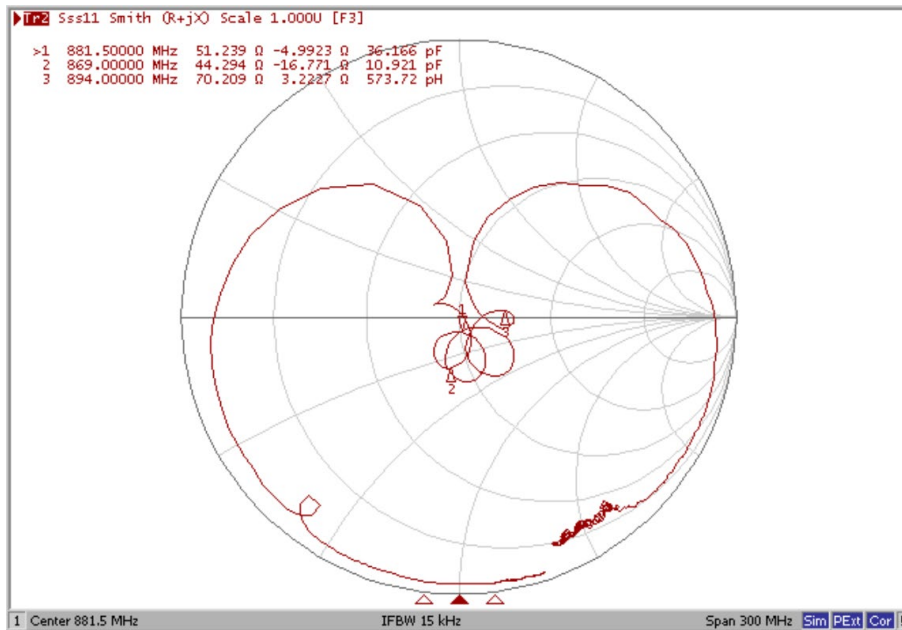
Tr2 Sss11 Smith (R+jX) Scale 1.000U [F3]

>1 881.50000 MHz 51.239 Ω -4.9923 Ω 36.166 pF
2 869.00000 MHz 44.294 Ω -16.771 Ω 10.921 pF
3 894.00000 MHz 70.209 Ω 3.2227 Ω 573.72 pH

1
2
3

1 Center 881.5 MHz IFBW 15 kHz Span 300 MHz Sim PExt Cor